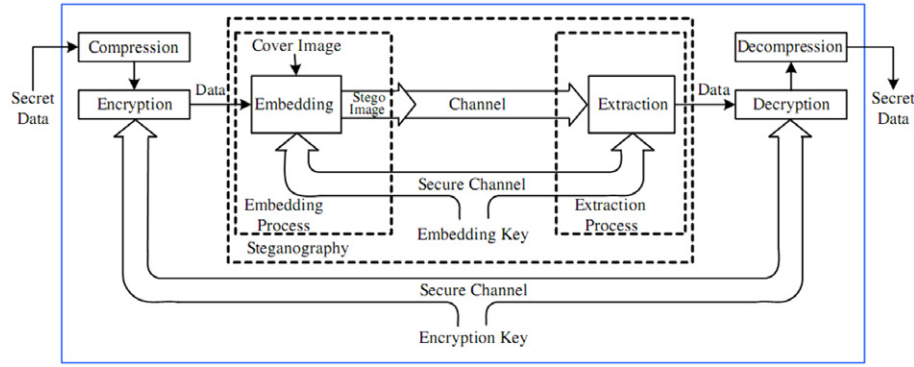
Secret Data

Compression

Encryption

Data

Cover Image

Embedding

Stego Image

Channel

Extraction

Data

Decompression

Decryption

Secret Data

Secure Channel

Embedding Process

Extraction Process

Embedding Key

Steganography

Secure Channel

Encryption Key